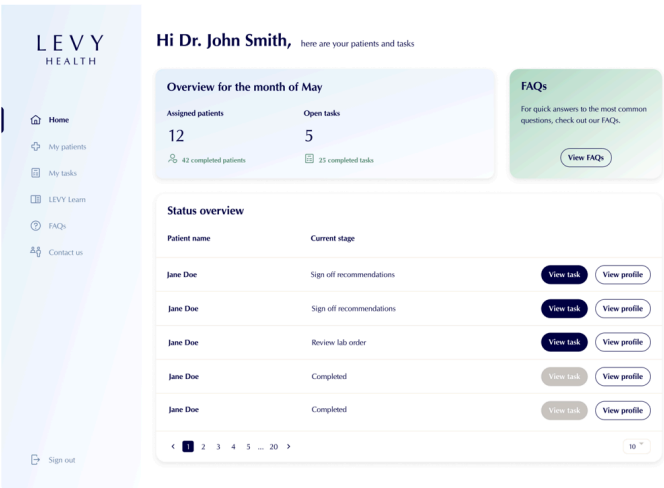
LEVY
HEALTH

Home
My patients
My tasks
LEVY Learn
FAQs
Contact us

Sign out

Hi Dr. John Smith, here are your patients and tasks

Overview for the month of May

Assigned patients
12
42 completed patients

Open tasks
5
25 completed tasks

FAQs
For quick answers to the most common questions, check out our FAQs.
View FAQs

Status overview

| Patient name | Current stage | | |
|---|---|---|---|
| Jane Doe | Sign off recommendations | View task | View profile |
| Jane Doe | Sign off recommendations | View task | View profile |
| Jane Doe | Review lab order | View task | View profile |
| Jane Doe | Completed | View task | View profile |
| Jane Doe | Completed | View task | View profile |

< 1 2 3 4 5 ... 20 >

10